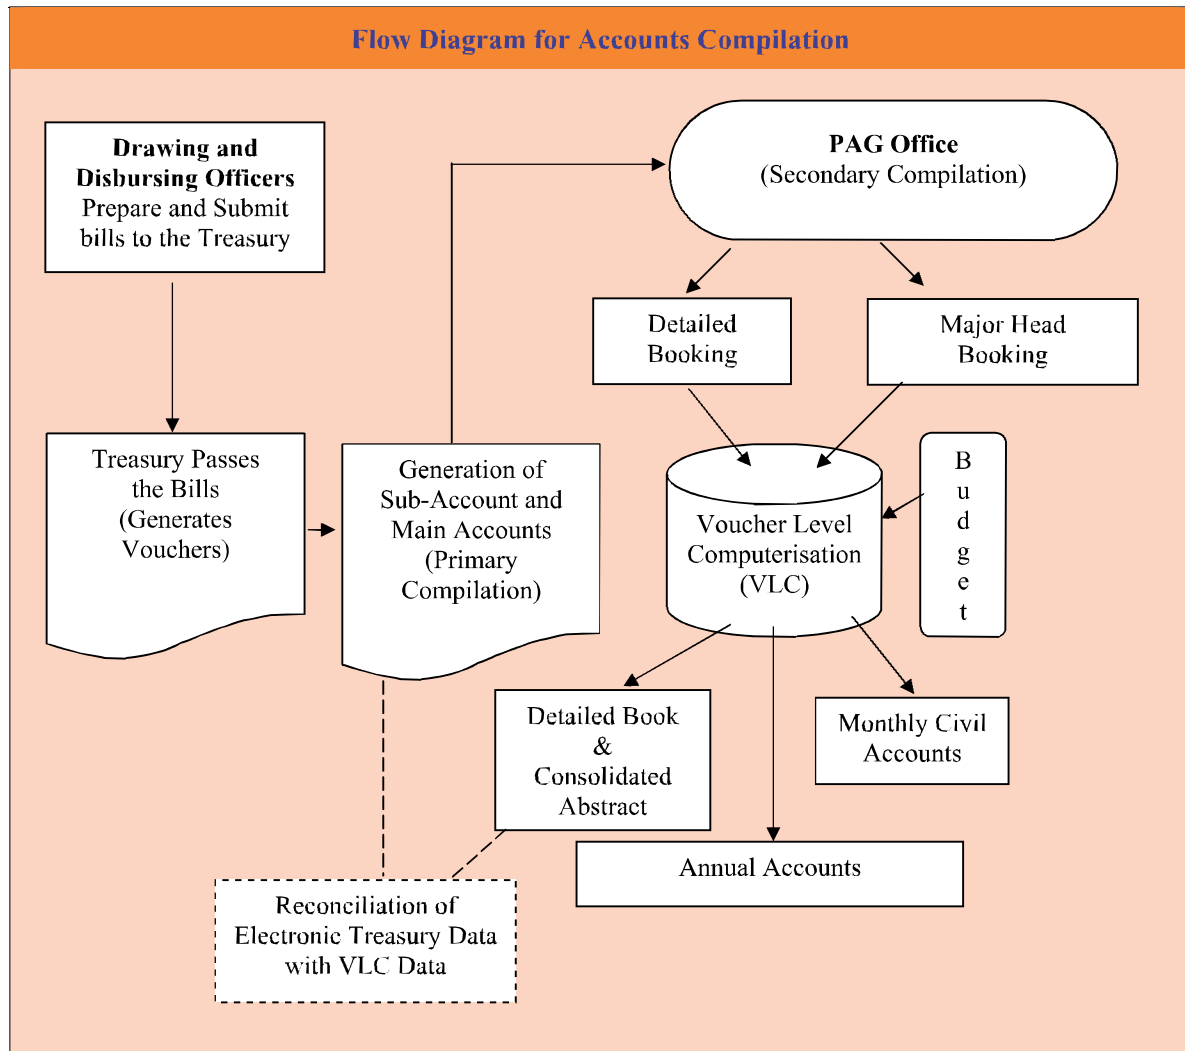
Flow Diagram for Accounts Compilation

**Drawing and Disbursing Officers** Prepare and Submit bills to the Treasury

Treasury Passes the Bills (Generates Vouchers)

Generation of Sub-Account and Main Accounts (Primary Compilation)

**PAG Office** (Secondary Compilation)

Detailed Booking

Major Head Booking

Voucher Level Computerisation (VLC)

Budget

Detailed Book & Consolidated Abstract

Monthly Civil Accounts

Annual Accounts

Reconciliation of Electronic Treasury Data with VLC Data